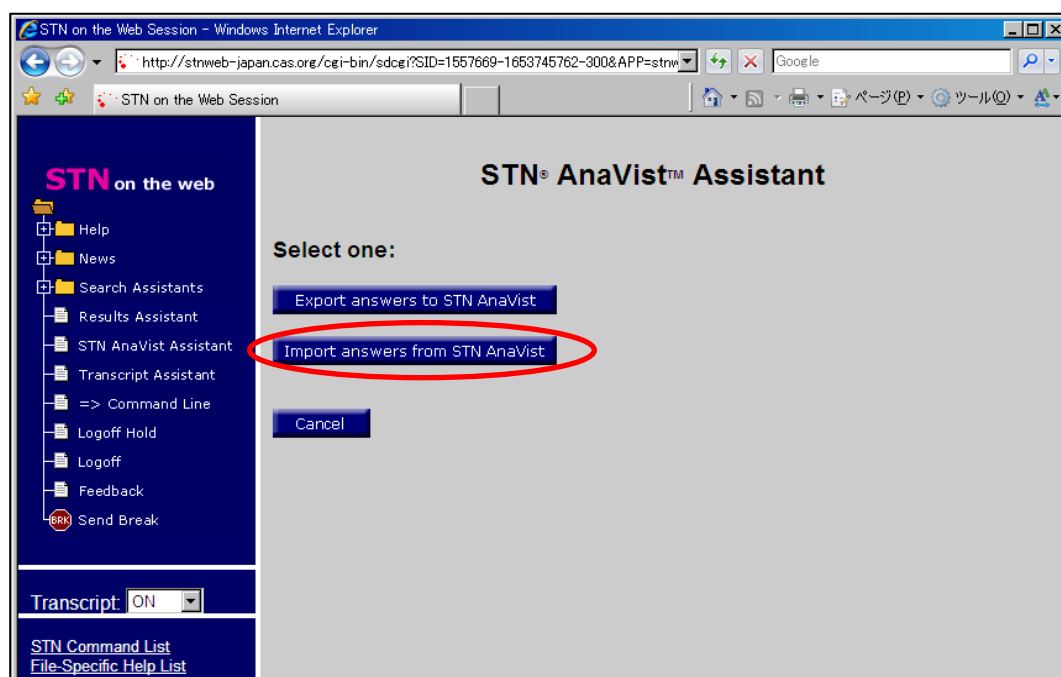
STN on the Web Session - Windows Internet Explorer

http://stnweb-japan.cas.org/cgi-bin/sdcgi?SID=1557669-1653745762-300&APP=stnw

Google

STN on the Web Session

ページ(P) ツール(O)

STN on the web

Help
News
Search Assistants
Results Assistant
STN AnaVist Assistant
Transcript Assistant
=> Command Line
Logoff Hold
Logoff
Feedback
BRK Send Break

Transcript: ON

STN Command List
File-Specific Help List

STN® AnaVist™ Assistant

Select one:

Export answers to STN AnaVist

Import answers from STN AnaVist

Cancel